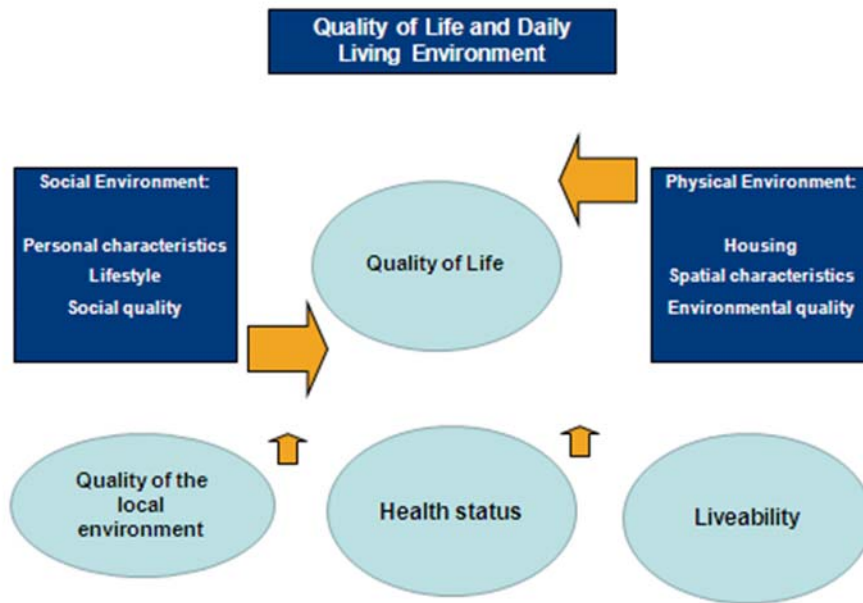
Quality of Life and Daily Living Environment

Social Environment:

Personal characteristics
Lifestyle
Social quality

Quality of Life

Physical Environment:

Housing
Spatial characteristics
Environmental quality

Quality of the local environment

Health status

Liveability